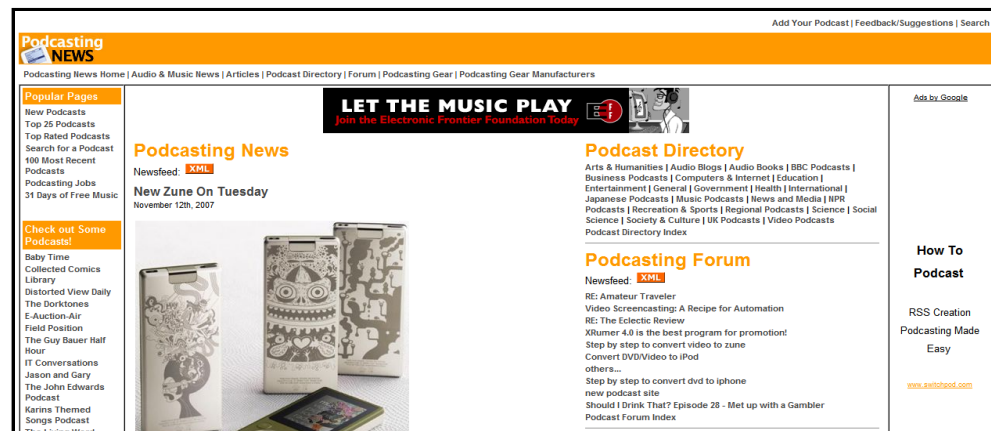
Add Your Podcast | Feedback/Suggestions | Search

Podcasting NEWS

Podcasting News Home | Audio & Music News | Articles | Podcast Directory | Forum | Podcasting Gear | Podcasting Gear Manufacturers

Popular Pages
New Podcasts
Top 25 Podcasts
Top Rated Podcasts
Search for a Podcast
100 Most Recent Podcasts
Podcasting Jobs
31 Days of Free Music

Check out Some Podcasts!
Baby Time
Collected Comics Library
Distorted View Daily
The Dorktones
E-Auction-Air
Field Position
The Guy Bauer Half Hour
IT Conversations
Jason and Gary
The John Edwards Podcast
Karins Themed Songs Podcast
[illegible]

LET THE MUSIC PLAY
Join the Electronic Frontier Foundation Today
EFF

Podcasting News
Newsfeed: XML

New Zune On Tuesday
November 12th, 2007

Podcast Directory
Arts & Humanities | Audio Blogs | Audio Books | BBC Podcasts | Business Podcasts | Computers & Internet | Education | Entertainment | General | Government | Health | International | Japanese Podcasts | Music Podcasts | News and Media | NPR Podcasts | Recreation & Sports | Regional Podcasts | Science | Social Science | Society & Culture | UK Podcasts | Video Podcasts
Podcast Directory Index

Podcasting Forum
Newsfeed: XML
RE: Amateur Traveler
Video Screencasting: A Recipe for Automation
RE: The Eclectic Review
XRumer 4.0 is the best program for promotion!
Step by step to convert video to zune
Convert DVD/Video to iPod
others...
Step by step to convert dvd to iphone
new podcast site
Should I Drink That? Episode 28 - Met up with a Gambler
Podcast Forum Index

Ads by Google

How To Podcast
RSS Creation Podcasting Made Easy
www.switchpod.com